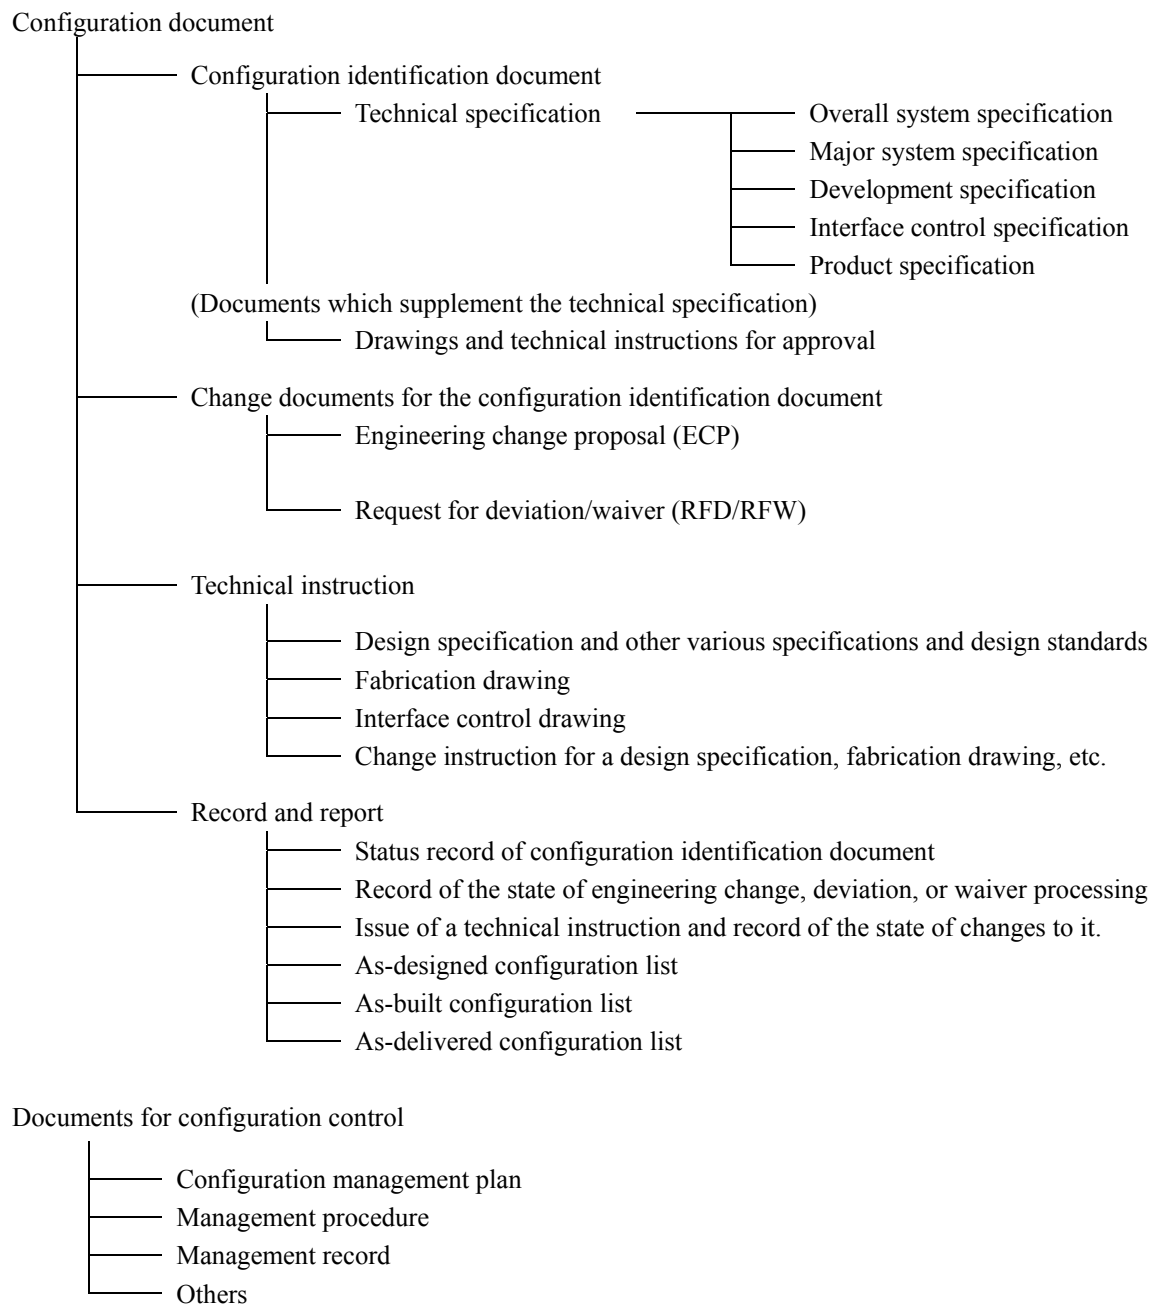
Configuration document

Configuration identification document

Technical specification

Overall system specification

Major system specification

Development specification

Interface control specification

Product specification

(Documents which supplement the technical specification)

Drawings and technical instructions for approval

Change documents for the configuration identification document

Engineering change proposal (ECP)

Request for deviation/waiver (RFD/RFW)

Technical instruction

Design specification and other various specifications and design standards

Fabrication drawing

Interface control drawing

Change instruction for a design specification, fabrication drawing, etc.

Record and report

Status record of configuration identification document

Record of the state of engineering change, deviation, or waiver processing

Issue of a technical instruction and record of the state of changes to it.

As-designed configuration list

As-built configuration list

As-delivered configuration list

Documents for configuration control

Configuration management plan

Management procedure

Management record

Others